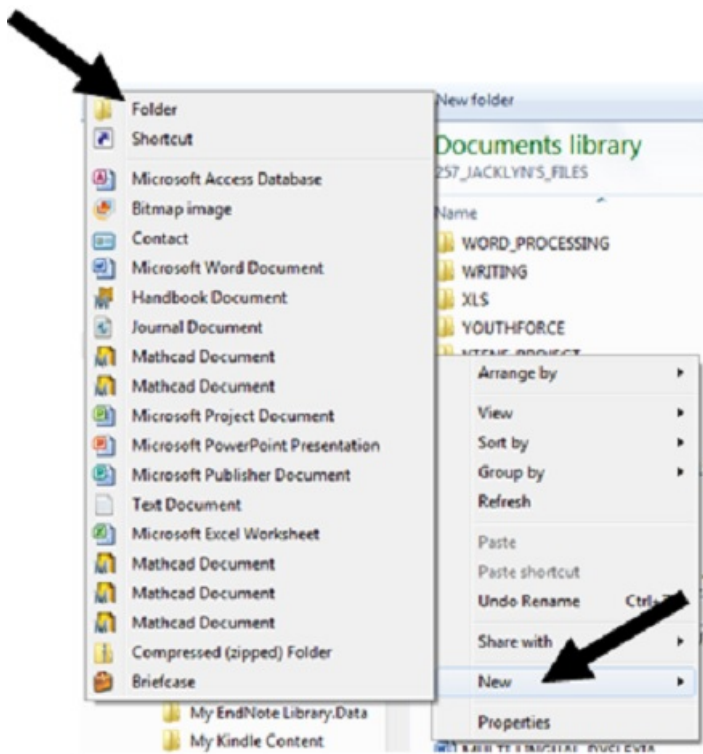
Folder
Shortcut
Microsoft Access Database
Bitmap image
Contact
Microsoft Word Document
Handbook Document
Journal Document
Mathcad Document
Mathcad Document
Microsoft Project Document
Microsoft PowerPoint Presentation
Microsoft Publisher Document
Text Document
Microsoft Excel Worksheet
Mathcad Document
Mathcad Document
Mathcad Document
Compressed (zipped) Folder
Briefcase

My EndNote Library.Data
My Kindle Content

New folder
Documents library
257_JACKLYN'S_FILES
Name
WORD_PROCESSING
WRITING
XLS
YOUTHFORCE
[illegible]

Arrange by
View
Sort by
Group by
Refresh
Paste
Paste shortcut
Undo Rename Ctrl+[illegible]
Share with
New
Properties
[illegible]